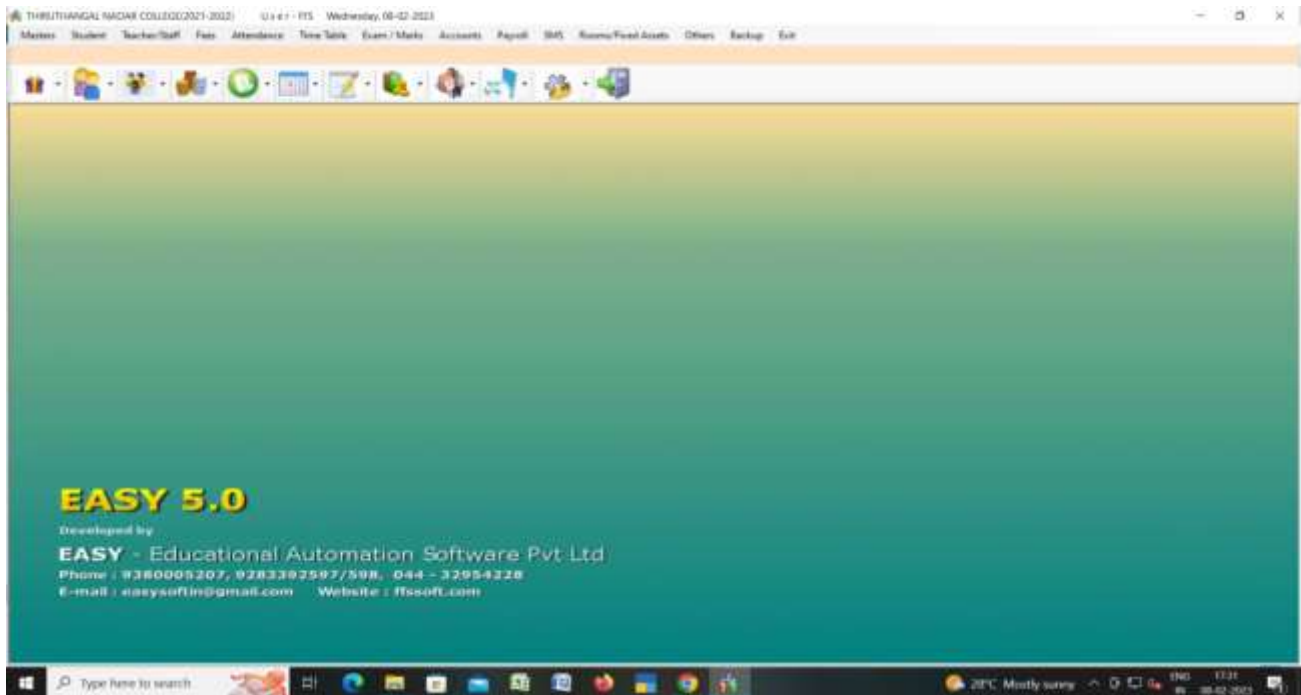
THIRUTHANGAL NADAR COLLEGE(2021-2022) User : FFS Wednesday, 08-02-2023

Masters Student Teacher/Staff Fees Attendance Time Table Exam / Marks Accounts Payroll SMS Rooms/Fixed Assets Others Backup Exit

EASY 5.0

Developed by

EASY - Educational Automation Software Pvt Ltd

Phone : 9380005207, 9283392597/598, 044 - 32954228

E-mail : easysoftin@gmail.com Website : ffssoft.com

Type here to search

28°C Mostly sunny ENG IN 17:31 08-02-2023